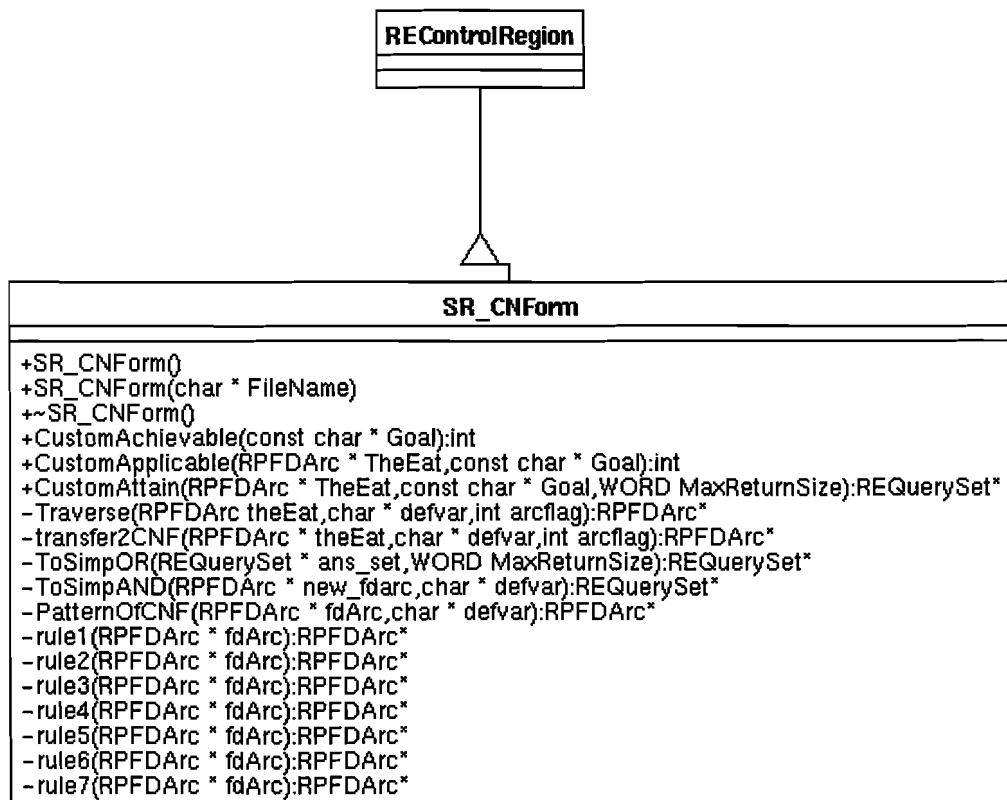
REControlRegion

SR_CNForm

+SR_CNForm()
+SR_CNForm(char * FileName)
+~SR_CNForm()
+CustomAchievable(const char * Goal):int
+CustomApplicable(RPFDArc * TheEat,const char * Goal):int
+CustomAttain(RPFDArc * TheEat,const char * Goal,WORD MaxReturnSize):REQuerySet*
-Traverse(RPFDArc theEat,char * defvar,int arcflag):RPFDArc*
-transfer2CNF(RPFDArc * theEat,char * defvar,int arcflag):RPFDArc*
-ToSimpOR(REQuerySet * ans_set,WORD MaxReturnSize):REQuerySet*
-ToSimpAND(RPFDArc * new_fdarc,char * defvar):REQuerySet*
-PatternOfCNF(RPFDArc * fdArc,char * defvar):RPFDArc*
-rule1(RPFDArc * fdArc):RPFDArc*
-rule2(RPFDArc * fdArc):RPFDArc*
-rule3(RPFDArc * fdArc):RPFDArc*
-rule4(RPFDArc * fdArc):RPFDArc*
-rule5(RPFDArc * fdArc):RPFDArc*
-rule6(RPFDArc * fdArc):RPFDArc*
-rule7(RPFDArc * fdArc):RPFDArc*